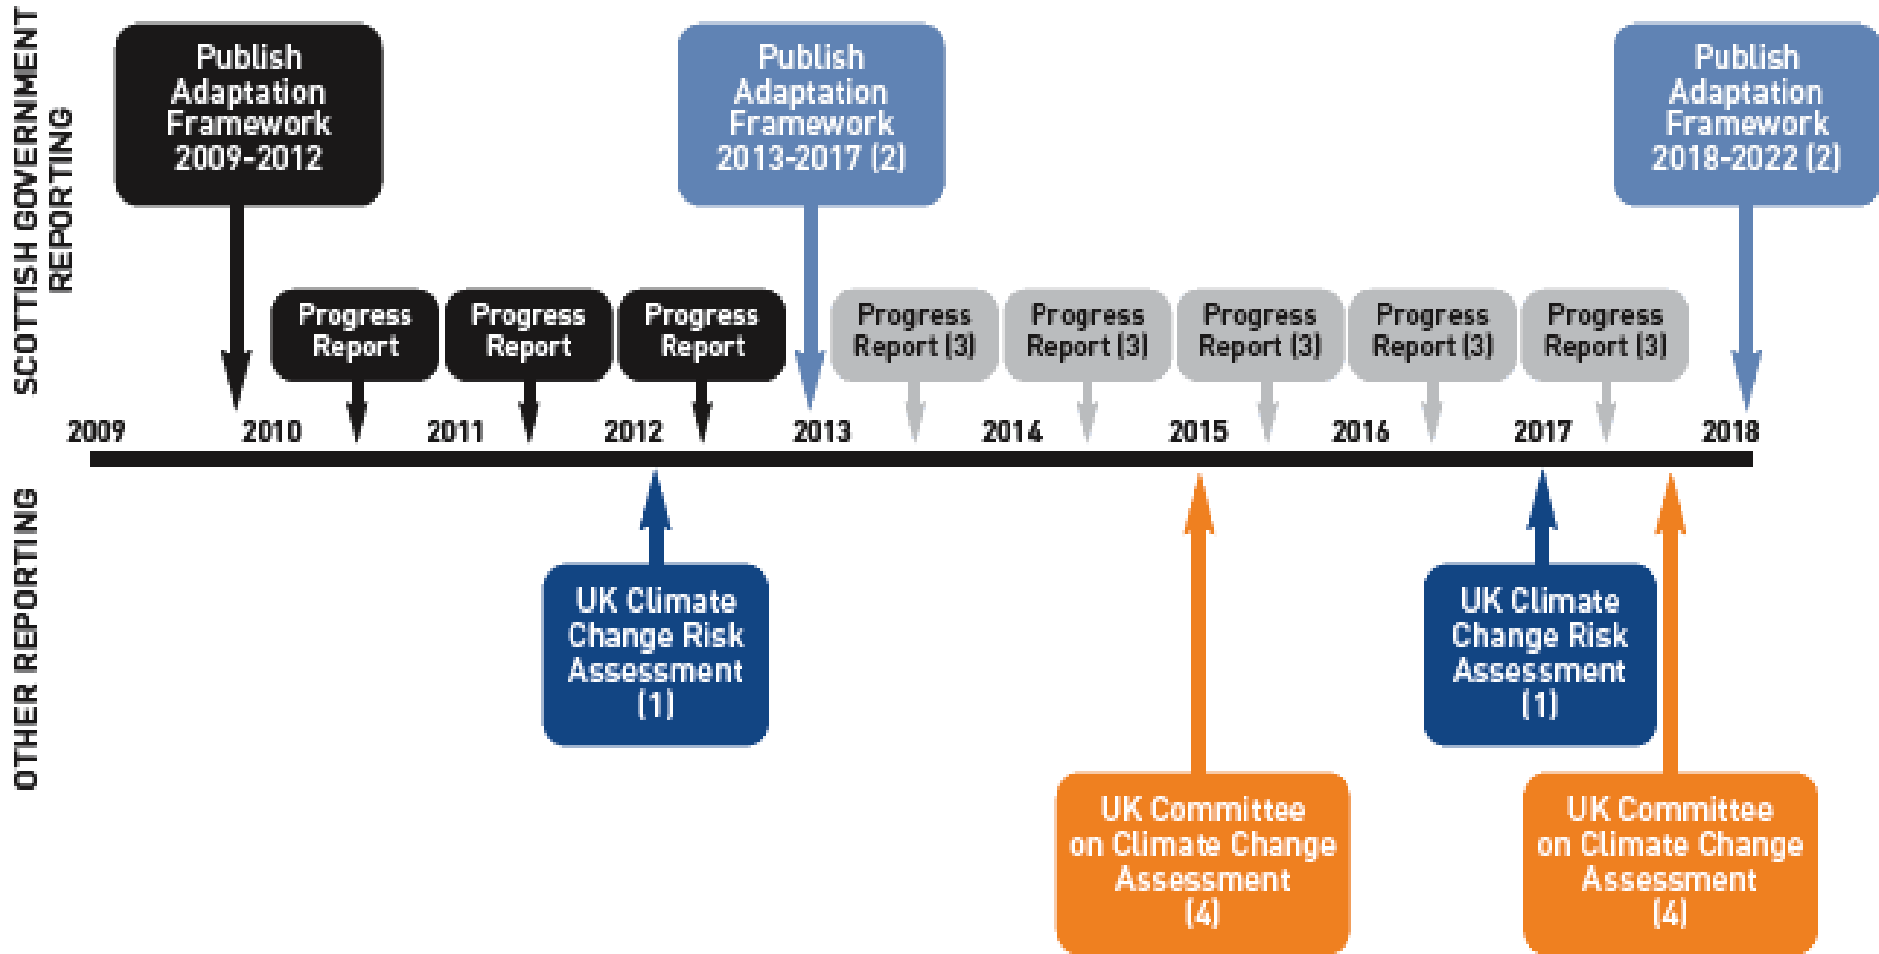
SCOTTISH GOVERNMENT REPORTING

Publish Adaptation Framework 2009-2012

Publish Adaptation Framework 2013-2017 (2)

Publish Adaptation Framework 2018-2022 (2)

Progress Report

Progress Report

Progress Report

Progress Report (3)

Progress Report (3)

Progress Report (3)

Progress Report (3)

Progress Report (3)

2009 2010 2011 2012 2013 2014 2015 2016 2017 2018

OTHER REPORTING

UK Climate Change Risk Assessment (1)

UK Committee on Climate Change Assessment (4)

UK Climate Change Risk Assessment (1)

UK Committee on Climate Change Assessment (4)